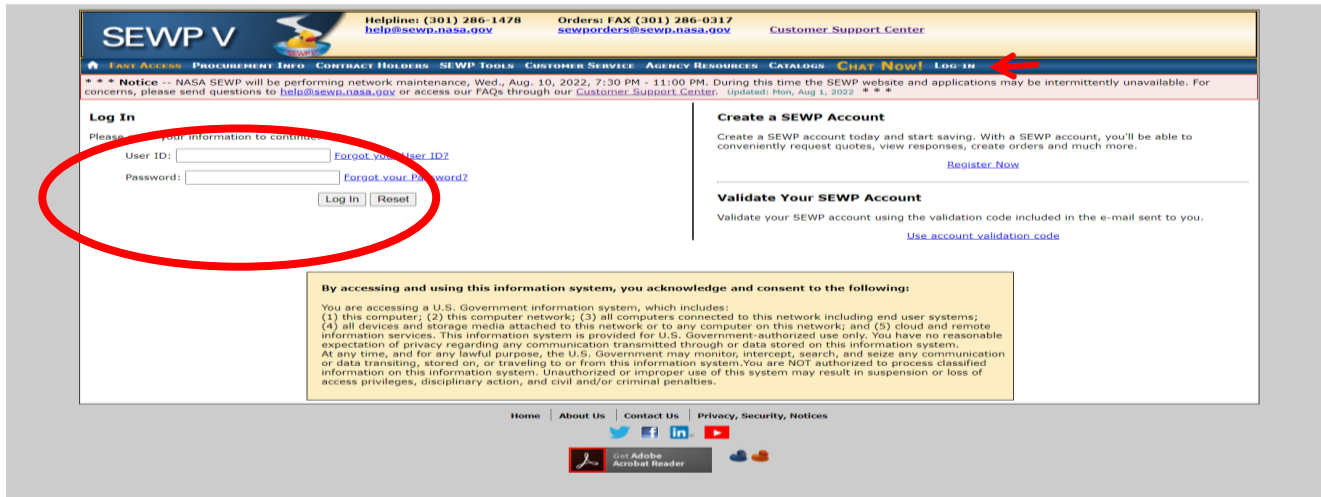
SEWP V

SEWP

Helpline: (301) 286-1478
help@sewp.nasa.gov

Orders: FAX (301) 286-0317
sewporders@sewp.nasa.gov

Customer Support Center

Fast Access Procurement Info Contract Holders SEWP Tools Customer Service Agency Resources Catalogs Chat Now! Log-in

* * * Notice -- NASA SEWP will be performing network maintenance, Wed., Aug. 10, 2022, 7:30 PM - 11:00 PM. During this time the SEWP website and applications may be intermittently unavailable. For concerns, please send questions to help@sewp.nasa.gov or access our FAQs through our Customer Support Center. Updated: Mon, Aug 1, 2022 * * *

Log In

Please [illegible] your information to continue.

User ID: Forgot your User ID?

Password: Forgot your Password?

Log In Reset

Create a SEWP Account

Create a SEWP account today and start saving. With a SEWP account, you'll be able to conveniently request quotes, view responses, create orders and much more.

Register Now

Validate Your SEWP Account

Validate your SEWP account using the validation code included in the e-mail sent to you.

Use account validation code

By accessing and using this information system, you acknowledge and consent to the following:

You are accessing a U.S. Government information system, which includes:
(1) this computer; (2) this computer network; (3) all computers connected to this network including end user systems; (4) all devices and storage media attached to this network or to any computer on this network; and (5) cloud and remote information services. This information system is provided for U.S. Government-authorized use only. You have no reasonable expectation of privacy regarding any communication transmitted through or data stored on this information system.
At any time, and for any lawful purpose, the U.S. Government may monitor, intercept, search, and seize any communication or data transiting, stored on, or traveling to or from this information system.You are NOT authorized to process classified information on this information system. Unauthorized or improper use of this system may result in suspension or loss of access privileges, disciplinary action, and civil and/or criminal penalties.

Home | About Us | Contact Us | Privacy, Security, Notices

Get Adobe Acrobat Reader